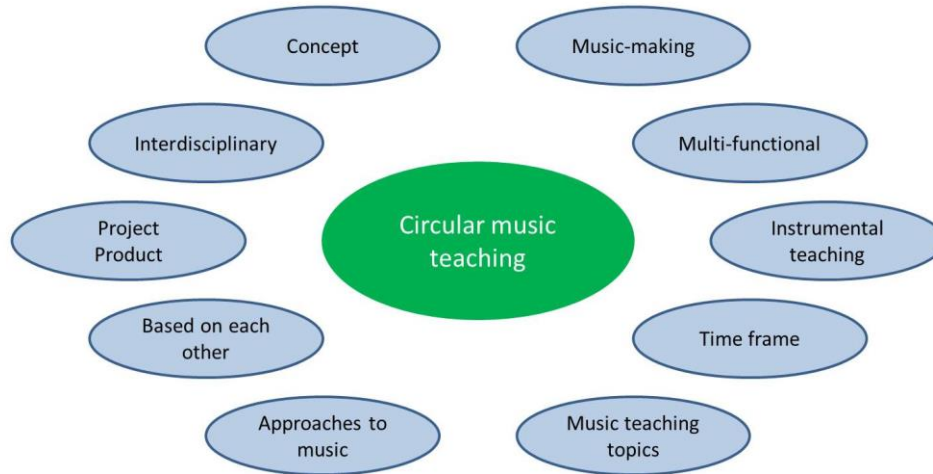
Concept

Music-making

Interdisciplinary

Multi-functional

Project Product

Circular music teaching

Instrumental teaching

Based on each other

Time frame

Approaches to music

Music teaching topics